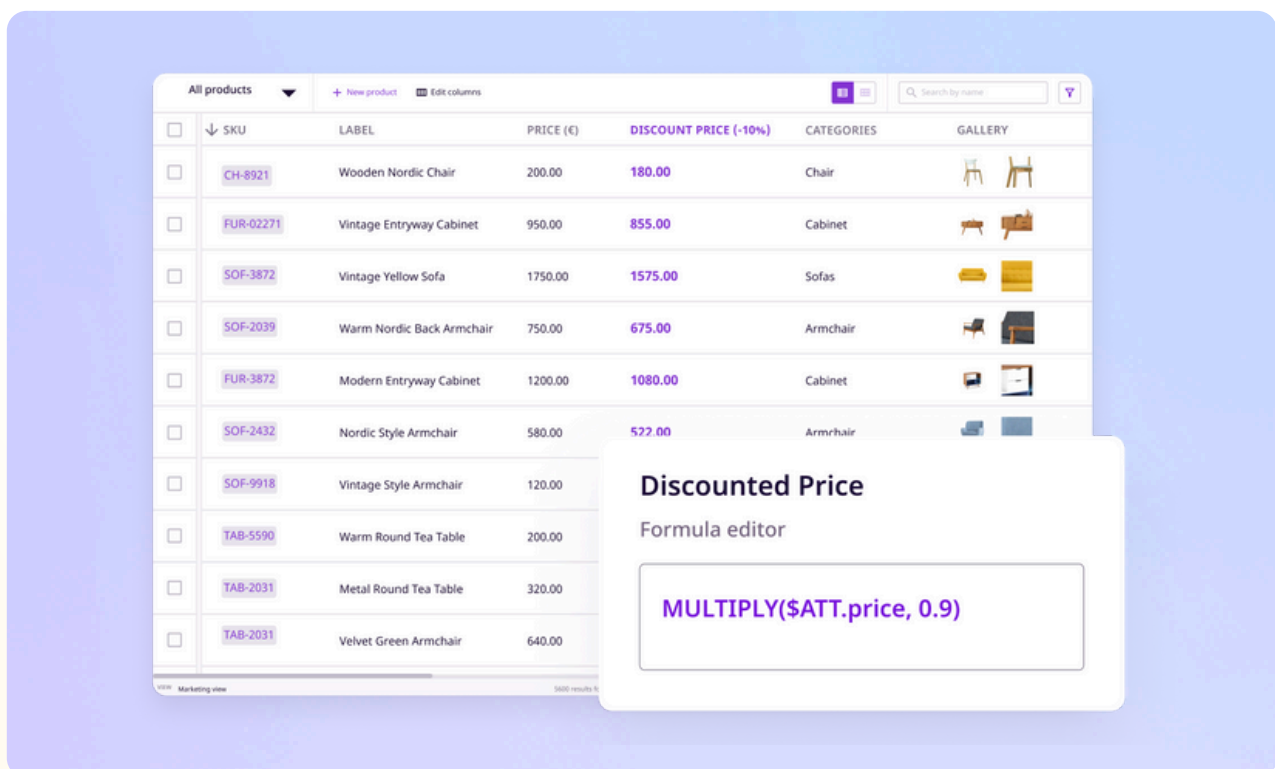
All products

+ New product Edit columns

Search by name

| | SKU | LABEL | PRICE (€) | DISCOUNT PRICE (-10%) | CATEGORIES | GALLERY |
|---|---|---|---|---|---|---|
| | CH-8921 | Wooden Nordic Chair | 200.00 | 180.00 | Chair | |
| | FUR-02271 | Vintage Entryway Cabinet | 950.00 | 855.00 | Cabinet | |
| | SOF-3872 | Vintage Yellow Sofa | 1750.00 | 1575.00 | Sofas | |
| | SOF-2039 | Warm Nordic Back Armchair | 750.00 | 675.00 | Armchair | |
| | FUR-3872 | Modern Entryway Cabinet | 1200.00 | 1080.00 | Cabinet | |
| | SOF-2432 | Nordic Style Armchair | 580.00 | 522.00 | Armchair | |
| | SOF-9918 | Vintage Style Armchair | 120.00 | | | |
| | TAB-5590 | Warm Round Tea Table | 200.00 | | | |
| | TAB-2031 | Metal Round Tea Table | 320.00 | | | |
| | TAB-2031 | Velvet Green Armchair | 640.00 | | | |

VIEW Marketing view

5600 results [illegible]

Discounted Price

Formula editor

MULTIPLY($ATT.price, 0.9)